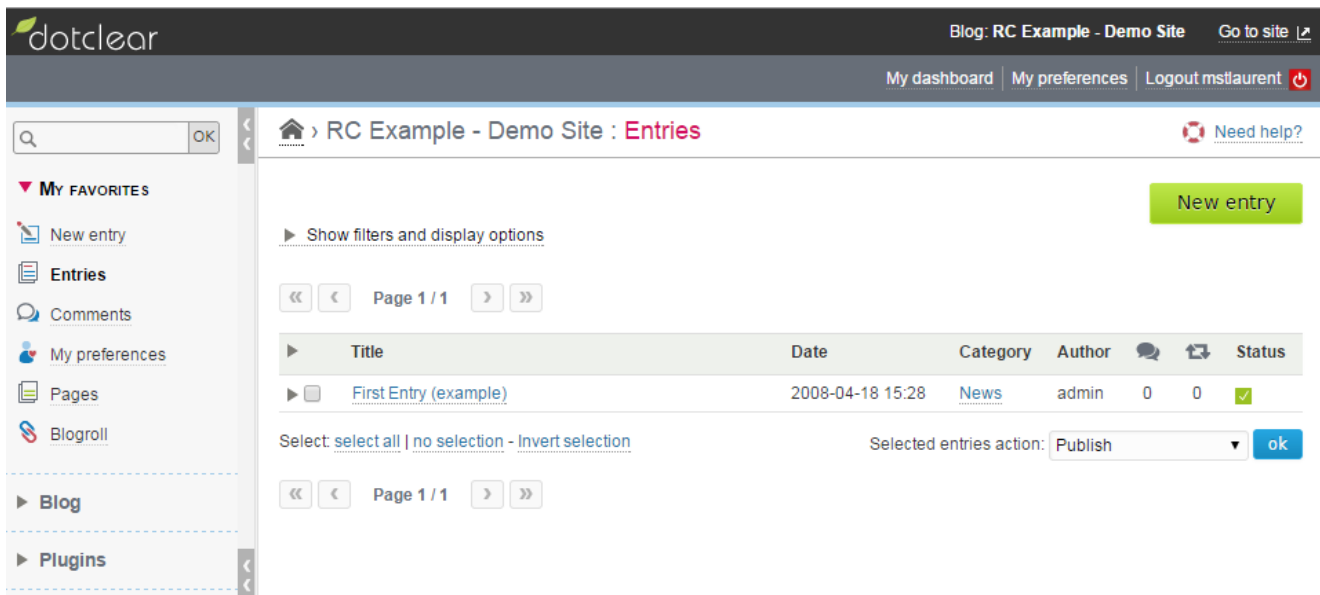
dotclear

Blog: RC Example - Demo Site Go to site

My dashboard | My preferences | Logout mstlaurent

OK

MY FAVORITES

New entry

Entries

Comments

My preferences

Pages

Blogroll

Blog

Plugins

› RC Example - Demo Site : Entries

Need help?

New entry

Show filters and display options

Page 1 / 1

| | Title | Date | Category | Author | | | Status |
|---|---|---|---|---|---|---|---|
| | First Entry (example) | 2008-04-18 15:28 | News | admin | 0 | 0 | |

Select: select all | no selection - Invert selection

Selected entries action: Publish ok

Page 1 / 1